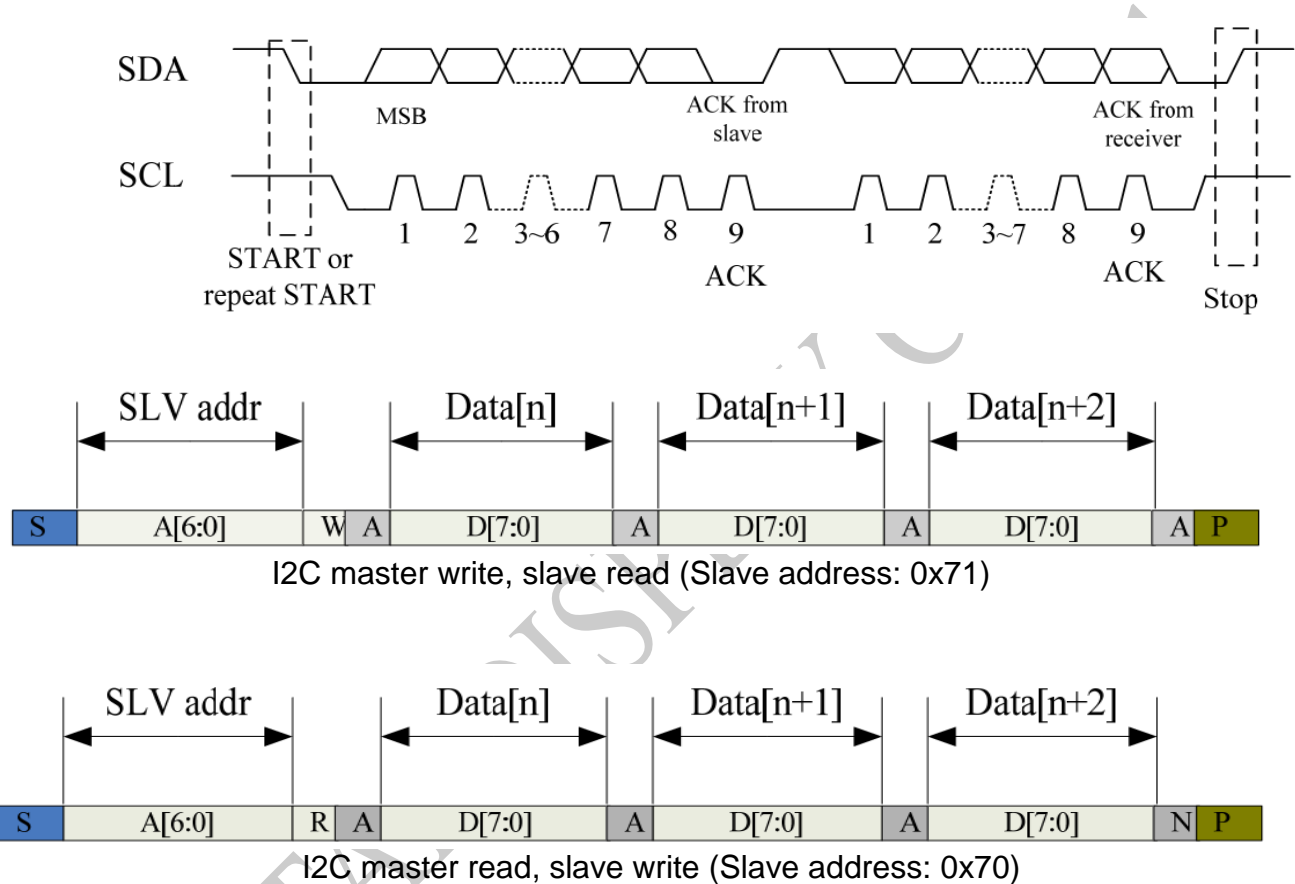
SDA
MSB
ACK from slave
ACK from receiver
SCL
1 2 3~6 7 8 9
ACK
1 2 3~7 8 9
ACK
START or repeat START
Stop

SLV addr
Data[n]
Data[n+1]
Data[n+2]

| S | A[6:0] | W | A | D[7:0] | A | D[7:0] | A | D[7:0] | A | P |
|---|---|---|---|---|---|---|---|---|---|---|

I2C master write, slave read (Slave address: 0x71)

SLV addr
Data[n]
Data[n+1]
Data[n+2]

| S | A[6:0] | R | A | D[7:0] | A | D[7:0] | A | D[7:0] | N | P |
|---|---|---|---|---|---|---|---|---|---|---|

I2C master read, slave write (Slave address: 0x70)